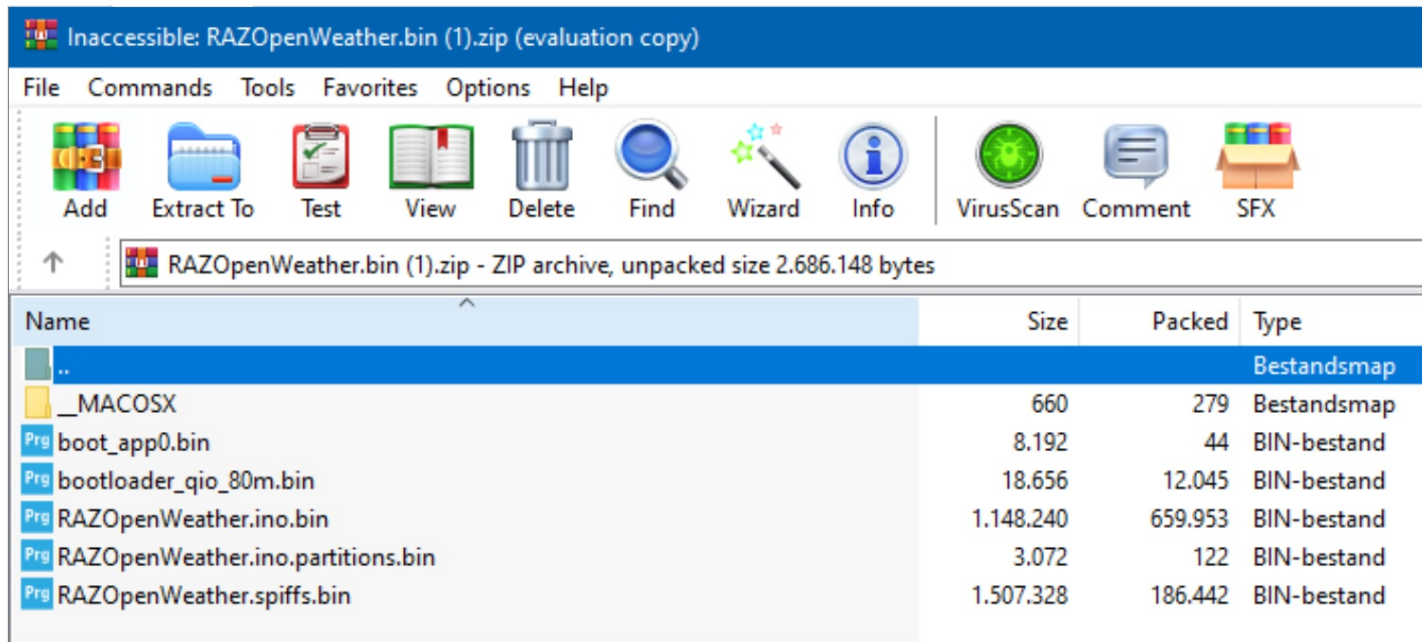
Inaccessible: RAZOpenWeather.bin (1).zip (evaluation copy)

File Commands Tools Favorites Options Help

Add Extract To Test View Delete Find Wizard Info VirusScan Comment SFX

RAZOpenWeather.bin (1).zip - ZIP archive, unpacked size 2.686.148 bytes

| Name | Size | Packed | Type |
|---|---|---|---|
| .. | | | Bestandsmap |
| __MACOSX | 660 | 279 | Bestandsmap |
| boot_app0.bin | 8.192 | 44 | BIN-bestand |
| bootloader_qio_80m.bin | 18.656 | 12.045 | BIN-bestand |
| RAZOpenWeather.ino.bin | 1.148.240 | 659.953 | BIN-bestand |
| RAZOpenWeather.ino.partitions.bin | 3.072 | 122 | BIN-bestand |
| RAZOpenWeather.spiffs.bin | 1.507.328 | 186.442 | BIN-bestand |